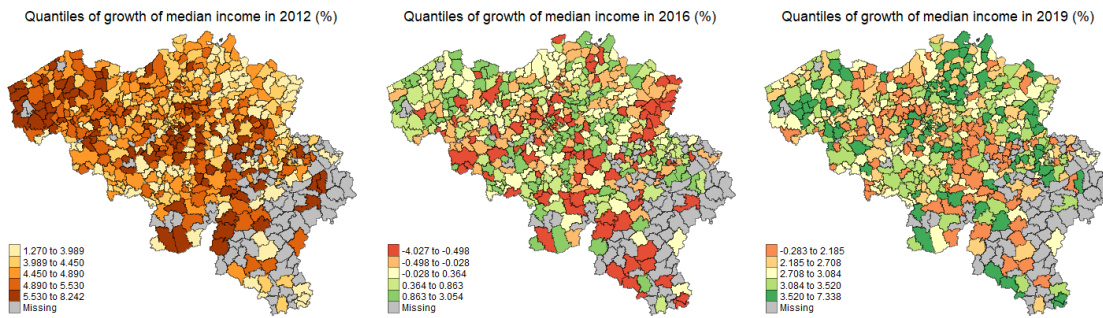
Quantiles of growth of median income in 2012 (%)

1.270 to 3.989
3.989 to 4.450
4.450 to 4.890
4.890 to 5.530
5.530 to 8.242
Missing

Quantiles of growth of median income in 2016 (%)

-4.027 to -0.498
-0.498 to -0.028
-0.028 to 0.364
0.364 to 0.863
0.863 to 3.054
Missing

Quantiles of growth of median income in 2019 (%)

-0.283 to 2.185
2.185 to 2.708
2.708 to 3.084
3.084 to 3.520
3.520 to 7.338
Missing